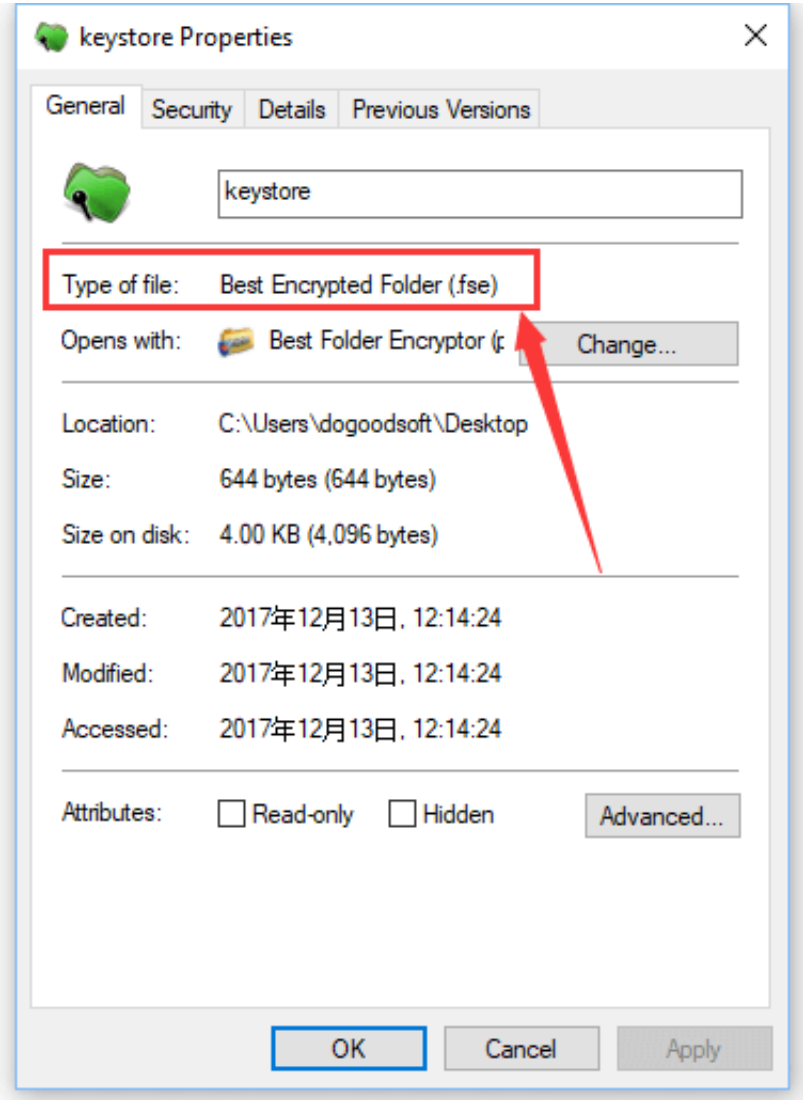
keystore Properties

General | Security | Details | Previous Versions

keystore

Type of file: Best Encrypted Folder (.fse)

Opens with: Best Folder Encryptor (p

Change...

Location: C:\Users\dogoodsoft\Desktop

Size: 644 bytes (644 bytes)

Size on disk: 4.00 KB (4,096 bytes)

Created: 2017年12月13日, 12:14:24

Modified: 2017年12月13日, 12:14:24

Accessed: 2017年12月13日, 12:14:24

Attributes: Read-only Hidden

Advanced...

OK Cancel Apply